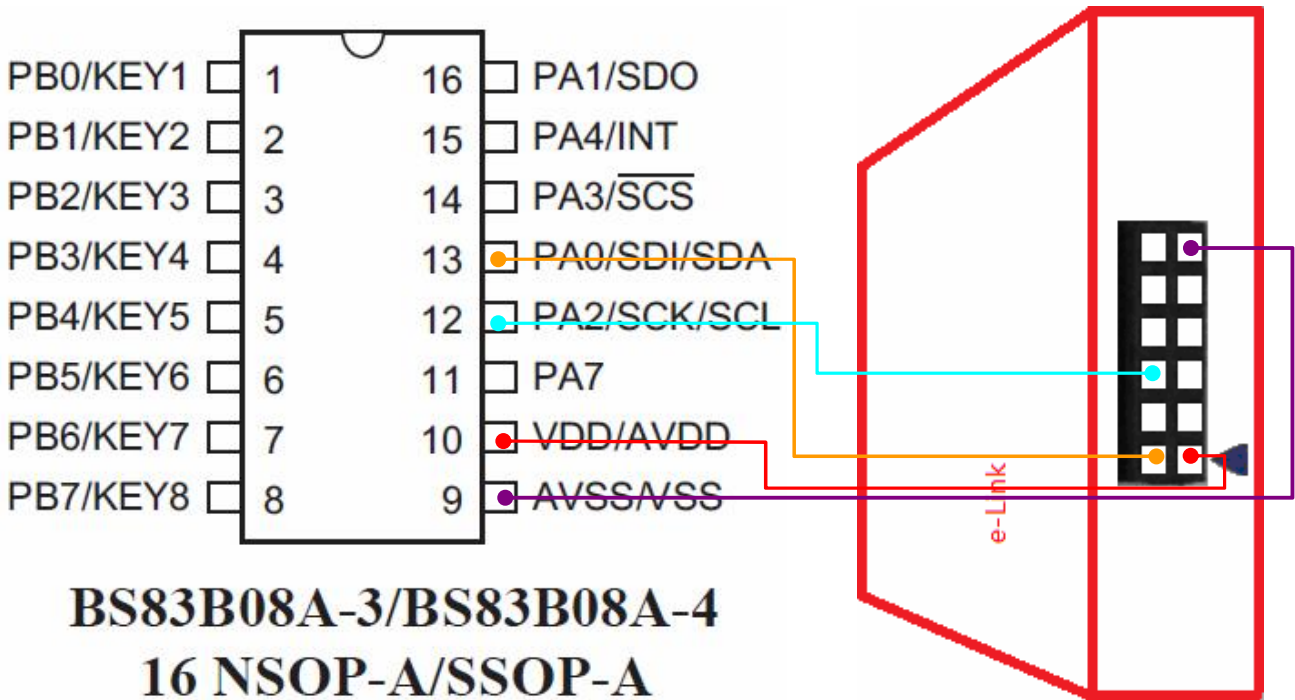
PB0/KEY1 1
PB1/KEY2 2
PB2/KEY3 3
PB3/KEY4 4
PB4/KEY5 5
PB5/KEY6 6
PB6/KEY7 7
PB7/KEY8 8

16 PA1/SDO
15 PA4/INT
14 PA3/$\overline{SCS}$
13 PA0/SDI/SDA
12 PA2/SCK/SCL
11 PA7
10 VDD/AVDD
9 AVSS/VSS

e-Link

BS83B08A-3/BS83B08A-4
16 NSOP-A/SSOP-A